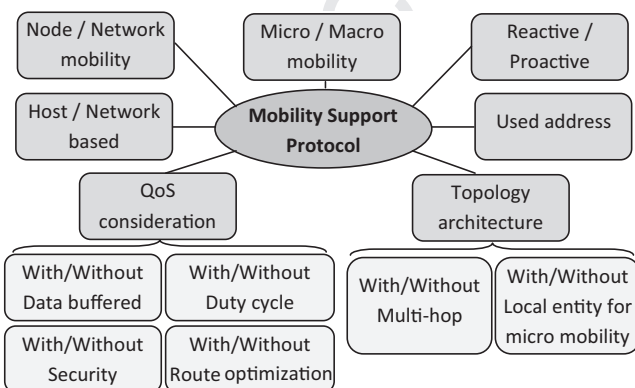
Node / Network mobility

Micro / Macro mobility

Reactive / Proactive

Host / Network based

Mobility Support Protocol

Used address

QoS consideration

Topology architecture

With/Without Data buffered

With/Without Duty cycle

With/Without Security

With/Without Route optimization

With/Without Multi-hop

With/Without Local entity for micro mobility